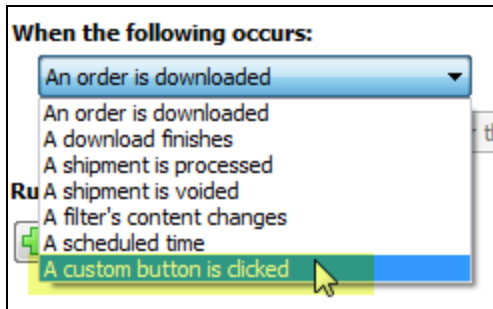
When the following occurs:

An order is downloaded

An order is downloaded
A download finishes
A shipment is processed
A shipment is voided
A filter's content changes
A scheduled time
A custom button is clicked

Ru

t